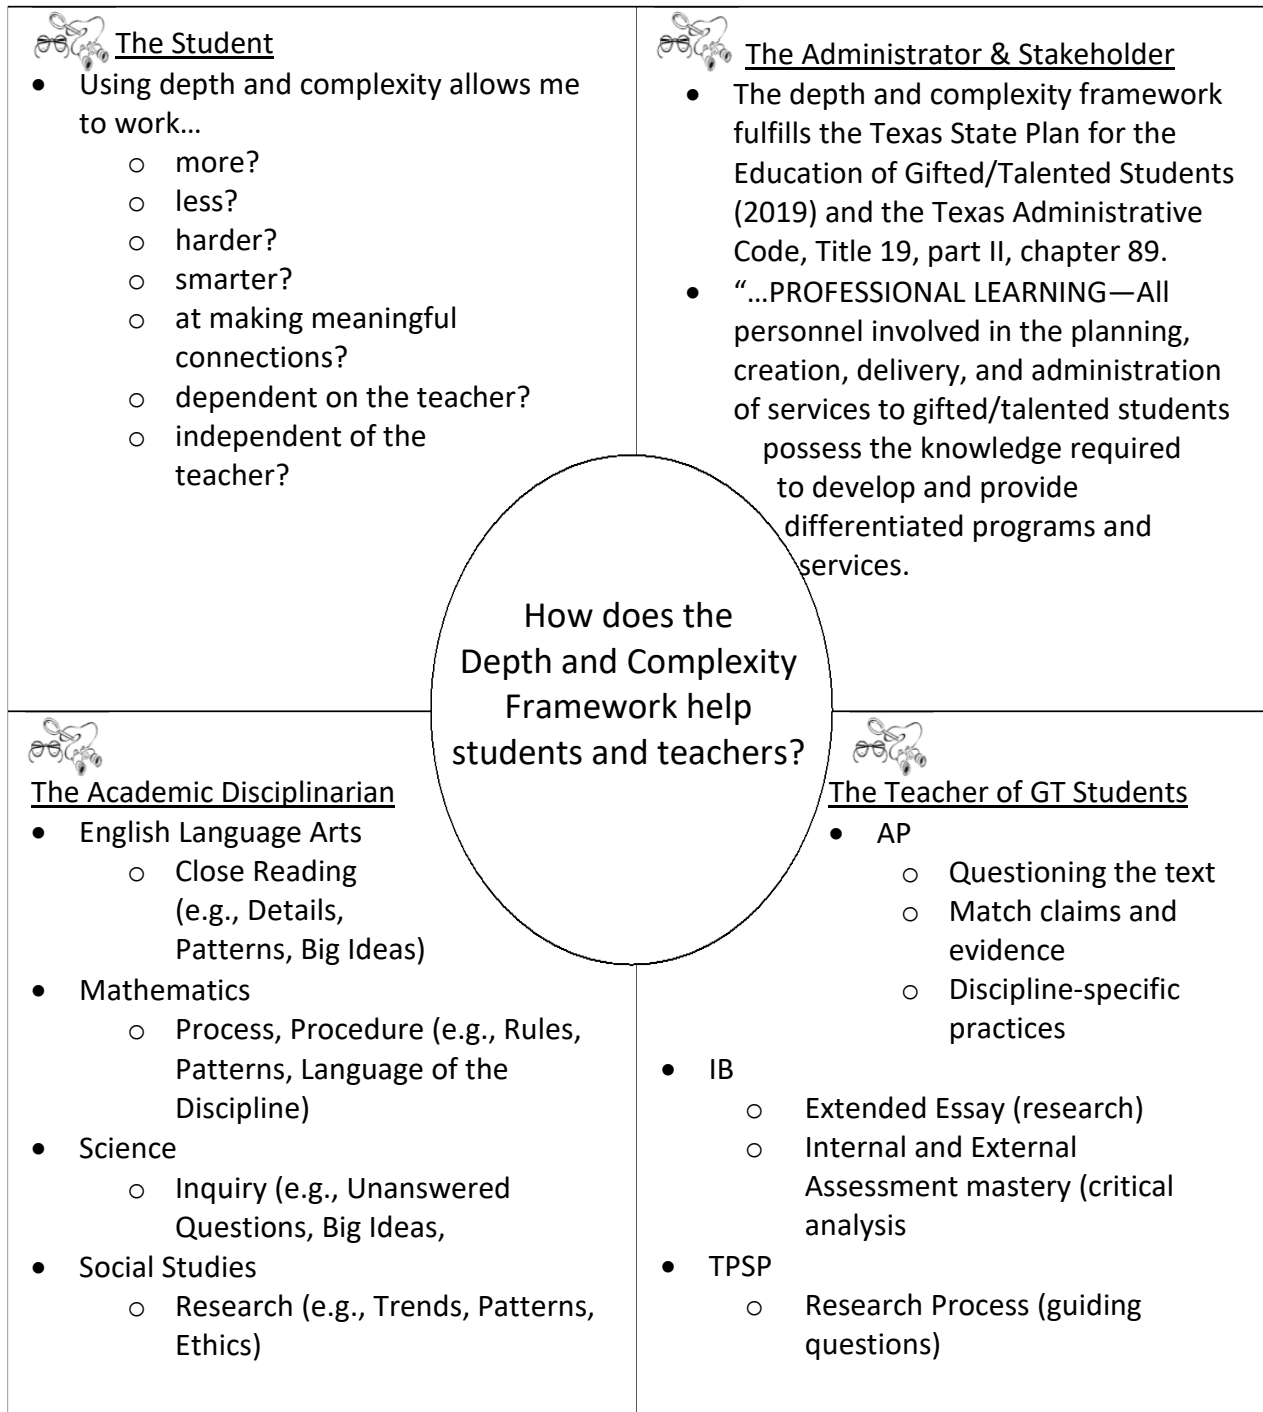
The Student

- Using depth and complexity allows me to work…
  - more?
  - less?
  - harder?
  - smarter?
  - at making meaningful connections?
  - dependent on the teacher?
  - independent of the teacher?

The Administrator & Stakeholder

- The depth and complexity framework fulfills the Texas State Plan for the Education of Gifted/Talented Students (2019) and the Texas Administrative Code, Title 19, part II, chapter 89.
- "…PROFESSIONAL LEARNING—All personnel involved in the planning, creation, delivery, and administration of services to gifted/talented students possess the knowledge required to develop and provide differentiated programs and services.

How does the Depth and Complexity Framework help students and teachers?

The Academic Disciplinarian

- English Language Arts
  - Close Reading (e.g., Details, Patterns, Big Ideas)
- Mathematics
  - Process, Procedure (e.g., Rules, Patterns, Language of the Discipline)
- Science
  - Inquiry (e.g., Unanswered Questions, Big Ideas,
- Social Studies
  - Research (e.g., Trends, Patterns, Ethics)

The Teacher of GT Students

- AP
  - Questioning the text
  - Match claims and evidence
  - Discipline-specific practices
- IB
  - Extended Essay (research)
  - Internal and External Assessment mastery (critical analysis
- TPSP
  - Research Process (guiding questions)